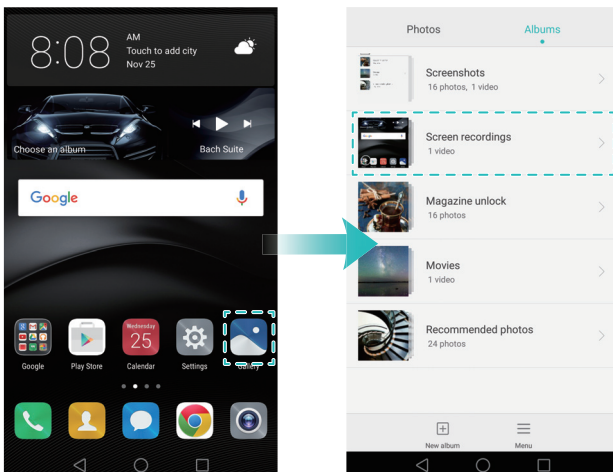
8:08
AM
Touch to add city
Nov 25

Choose an album
Bach Suite

Google

Google
Play Store
Wednesday
25
Calendar
Settings
Gallery

Photos
Albums

Screenshots
16 photos, 1 video

Screen recordings
1 video

Magazine unlock
16 photos

Movies
1 video

Recommended photos
24 photos

New album
Menu